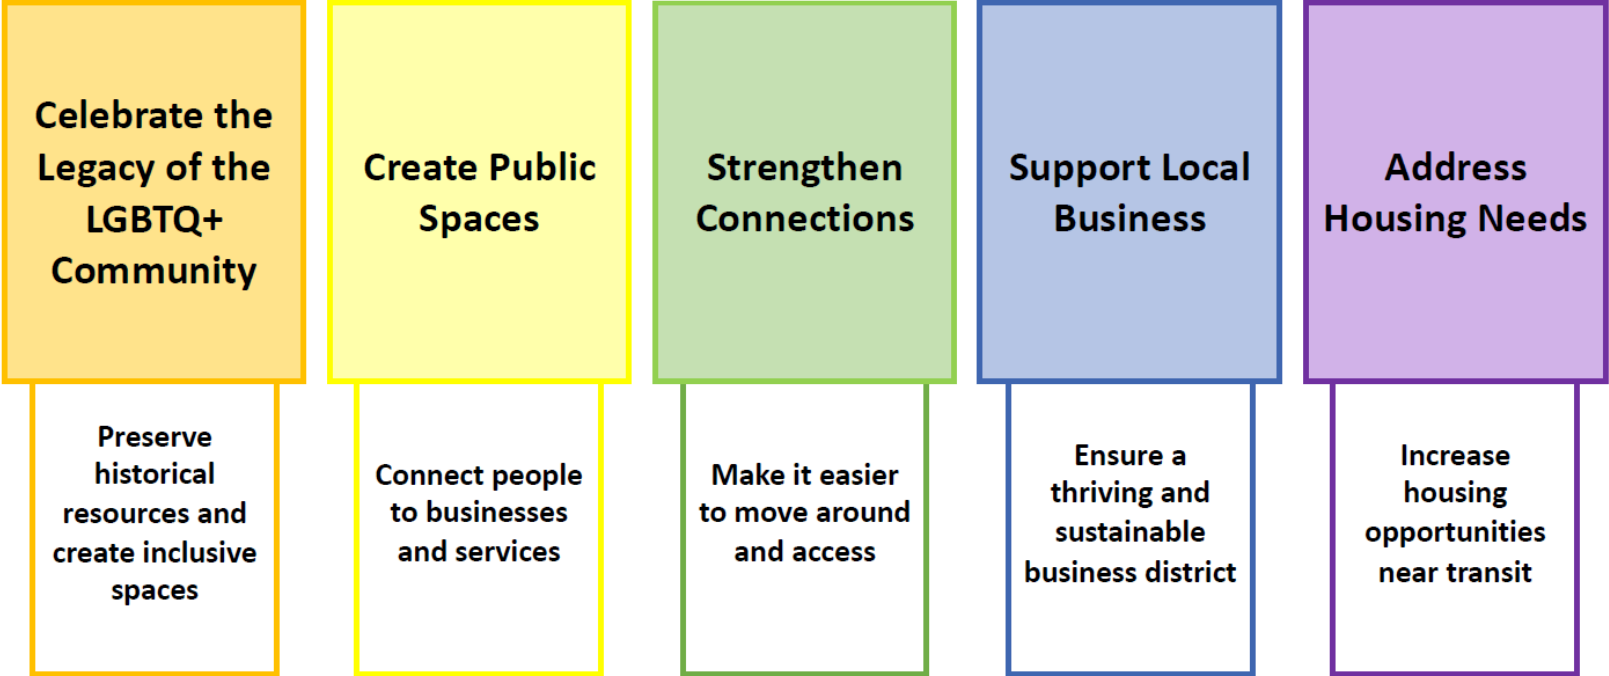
Celebrate the Legacy of the LGBTQ+ Community

Preserve historical resources and create inclusive spaces

Create Public Spaces

Connect people to businesses and services

Strengthen Connections

Make it easier to move around and access

Support Local Business

Ensure a thriving and sustainable business district

Address Housing Needs

Increase housing opportunities near transit